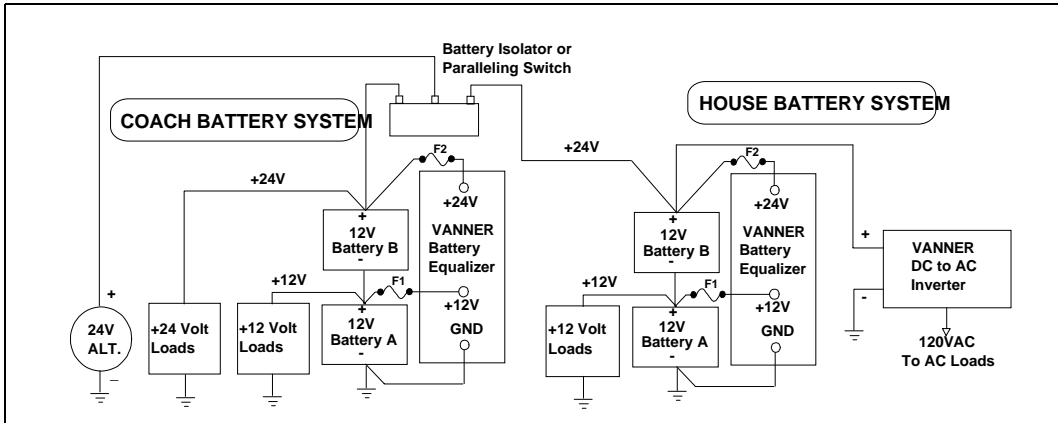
Battery Isolator or Paralleling Switch

COACH BATTERY SYSTEM

HOUSE BATTERY SYSTEM

+24V

+24V

F2

+24V

+
12V
Battery B
-

VANNER
Battery
Equalizer

+12V

F1

+12V

+
12V
Battery A
-

GND

+

24V
ALT.

-

+24 Volt
Loads

+12 Volt
Loads

+24V

F2

+24V

+
12V
Battery B
-

VANNER
Battery
Equalizer

+12V

F1

+12V

+
12V
Battery A
-

GND

+12 Volt
Loads

+

-

VANNER
DC to AC
Inverter

120VAC
To AC Loads